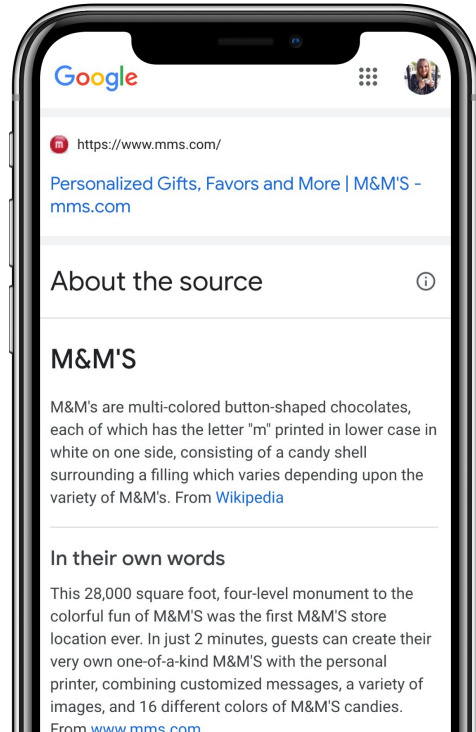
Google

https://www.mms.com/

Personalized Gifts, Favors and More | M&M'S - mms.com

About the source

M&M'S

M&M's are multi-colored button-shaped chocolates, each of which has the letter "m" printed in lower case in white on one side, consisting of a candy shell surrounding a filling which varies depending upon the variety of M&M's. From Wikipedia

In their own words

This 28,000 square foot, four-level monument to the colorful fun of M&M'S was the first M&M'S store location ever. In just 2 minutes, guests can create their very own one-of-a-kind M&M'S with the personal printer, combining customized messages, a variety of images, and 16 different colors of M&M'S candies. From www.mms.com